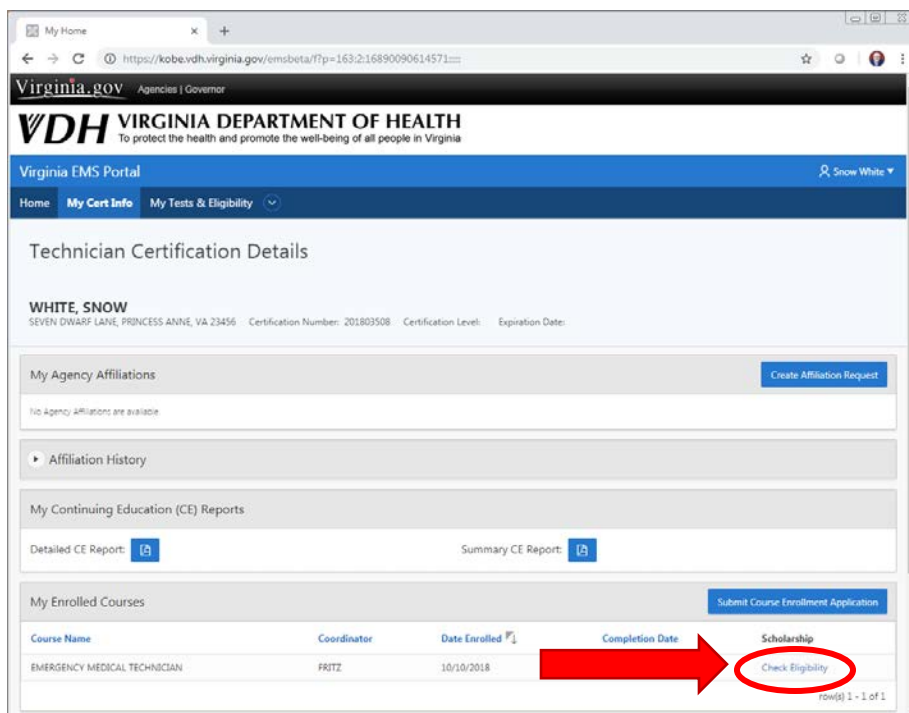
My Home ×

https://kobe.vdh.virginia.gov/emsbeta/f?p=163:2:16890090614571:::

Virginia.gov Agencies | Governor

VDH VIRGINIA DEPARTMENT OF HEALTH
To protect the health and promote the well-being of all people in Virginia

Virginia EMS Portal

Snow White

Home My Cert Info My Tests & Eligibility

Technician Certification Details

WHITE, SNOW
SEVEN DWARF LANE, PRINCESS ANNE, VA 23456 Certification Number: 201803508 Certification Level: Expiration Date:

My Agency Affiliations

Create Affiliation Request

No Agency Affiliations are available.

Affiliation History

My Continuing Education (CE) Reports

Detailed CE Report:

Summary CE Report:

My Enrolled Courses

Submit Course Enrollment Application

| Course Name | Coordinator | Date Enrolled | Completion Date | Scholarship |
|---|---|---|---|---|
| EMERGENCY MEDICAL TECHNICIAN | FRITZ | 10/10/2018 | | Check Eligibility |

row(s) 1 - 1 of 1